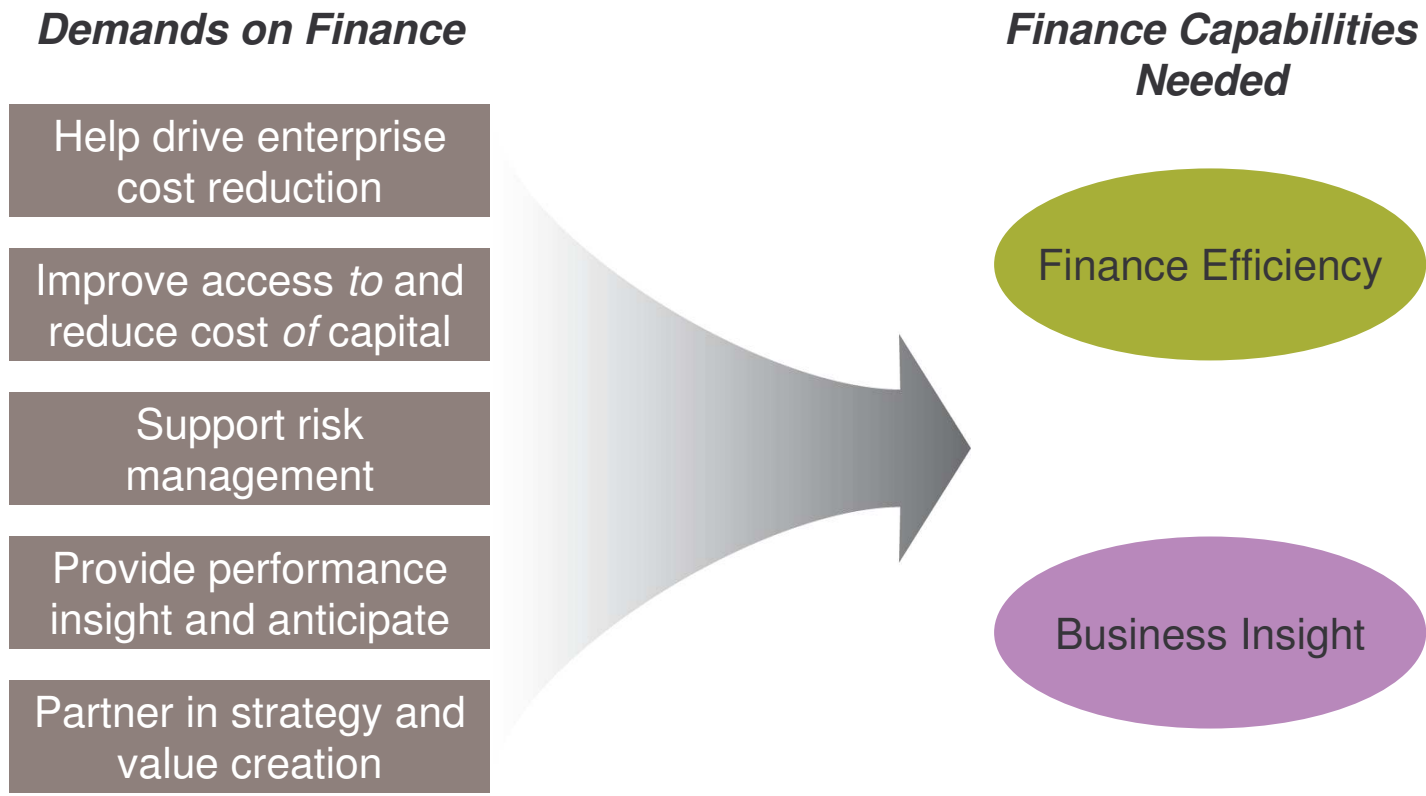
Demands on Finance

Finance Capabilities Needed

Help drive enterprise cost reduction

Improve access *to* and reduce cost *of* capital

Support risk management

Provide performance insight and anticipate

Partner in strategy and value creation

Finance Efficiency

Business Insight